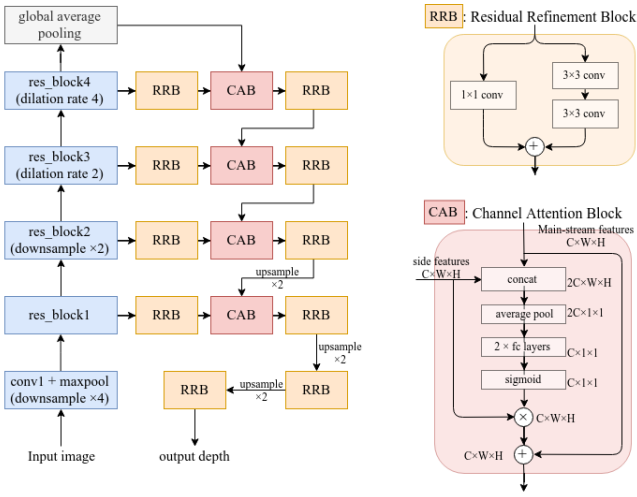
global average pooling

res_block4 (dilation rate 4)

RRB

CAB

RRB

res_block3 (dilation rate 2)

RRB

CAB

RRB

res_block2 (downsample ×2)

RRB

CAB

RRB

upsample ×2

res_block1

RRB

CAB

RRB

upsample ×2

conv1 + maxpool (downsample ×4)

RRB

upsample ×2

RRB

Input image

output depth

RRB : Residual Refinement Block

1×1 conv

3×3 conv

3×3 conv

+

CAB : Channel Attention Block

Main-stream features C×W×H

side features C×W×H

concat

2C×W×H

average pool

2C×1×1

2 × fc layers

C×1×1

sigmoid

C×1×1

×

C×W×H

C×W×H

+